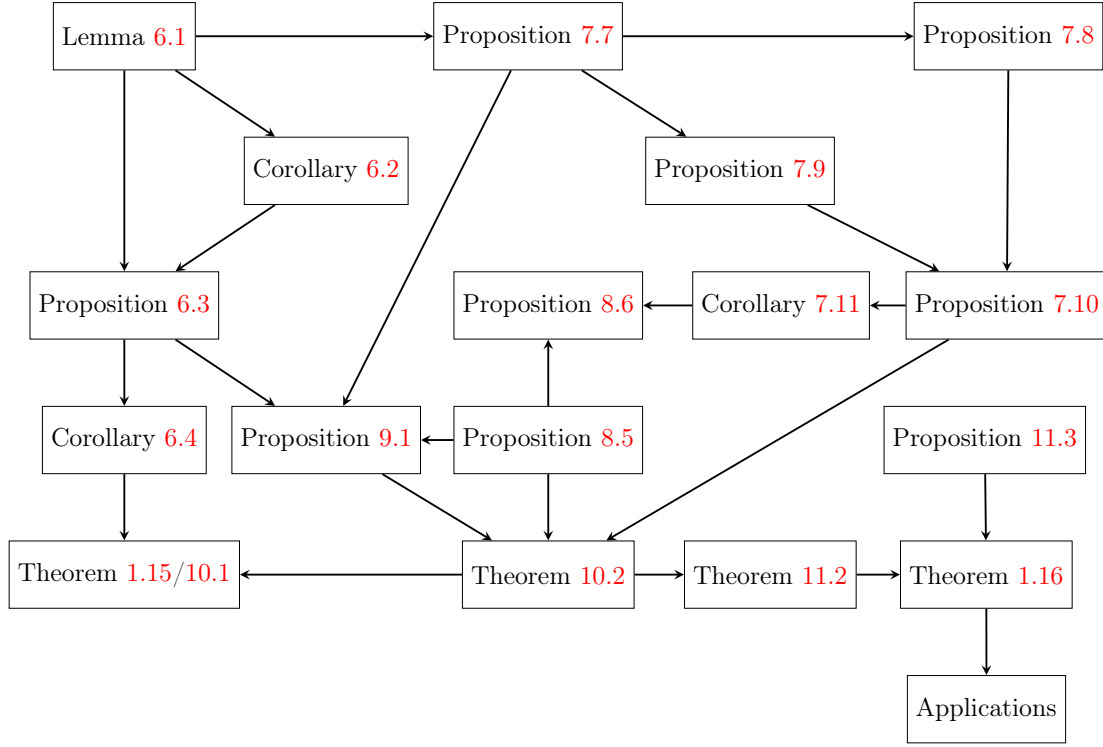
Lemma 6.1

Proposition 7.7

Proposition 7.8

Corollary 6.2

Proposition 7.9

Proposition 6.3

Proposition 8.6

Corollary 7.11

Proposition 7.10

Corollary 6.4

Proposition 9.1

Proposition 8.5

Proposition 11.3

Theorem 1.15/10.1

Theorem 10.2

Theorem 11.2

Theorem 1.16

Applications